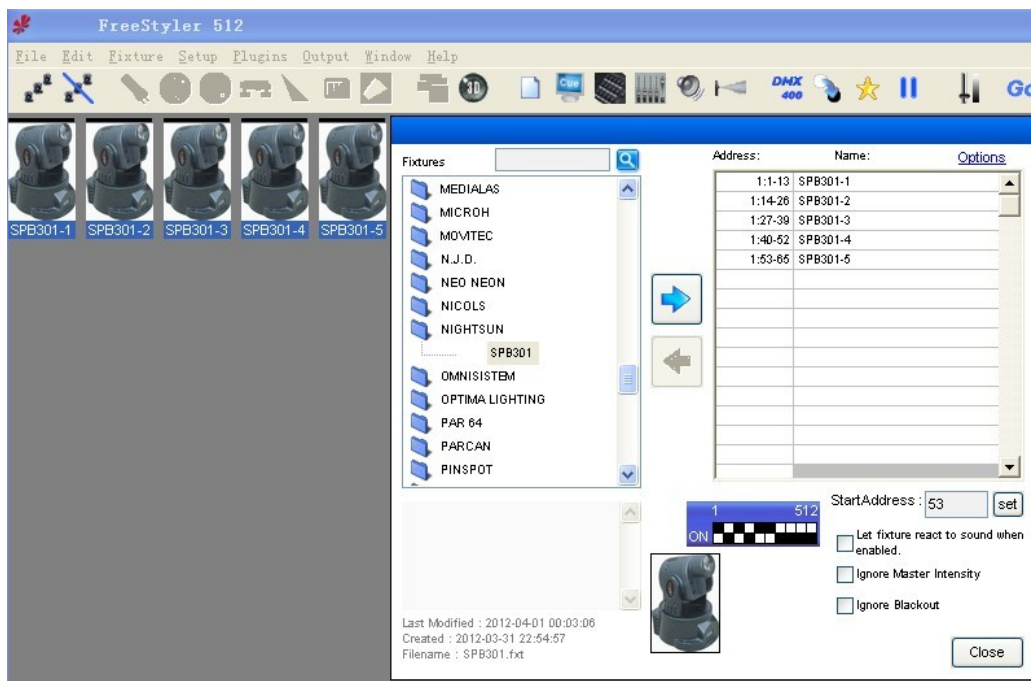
FreeStyler 512

File Edit Fixture Setup Plugins Output Window Help

DMX 400 Go

SPB301-1 SPB301-2 SPB301-3 SPB301-4 SPB301-5

Fixtures

MEDIALAS
MICROH
MOVITEC
N.J.D.
NEO NEON
NICOLS
NIGHTSUN
SPB301
OMNISISTEM
OPTIMA LIGHTING
PAR 64
PARCAN
PINSPOT

Last Modified : 2012-04-01 00:03:06
Created : 2012-03-31 22:54:57
Filename : SPB301.fxt

Address: Name: Options

| Address: | Name: |
|---|---|
| 1:1-13 | SPB301-1 |
| 1:14-26 | SPB301-2 |
| 1:27-39 | SPB301-3 |
| 1:40-52 | SPB301-4 |
| 1:53-65 | SPB301-5 |

1 512
ON

StartAddress : 53 set

Let fixture react to sound when enabled.

Ignore Master Intensity

Ignore Blackout

Close